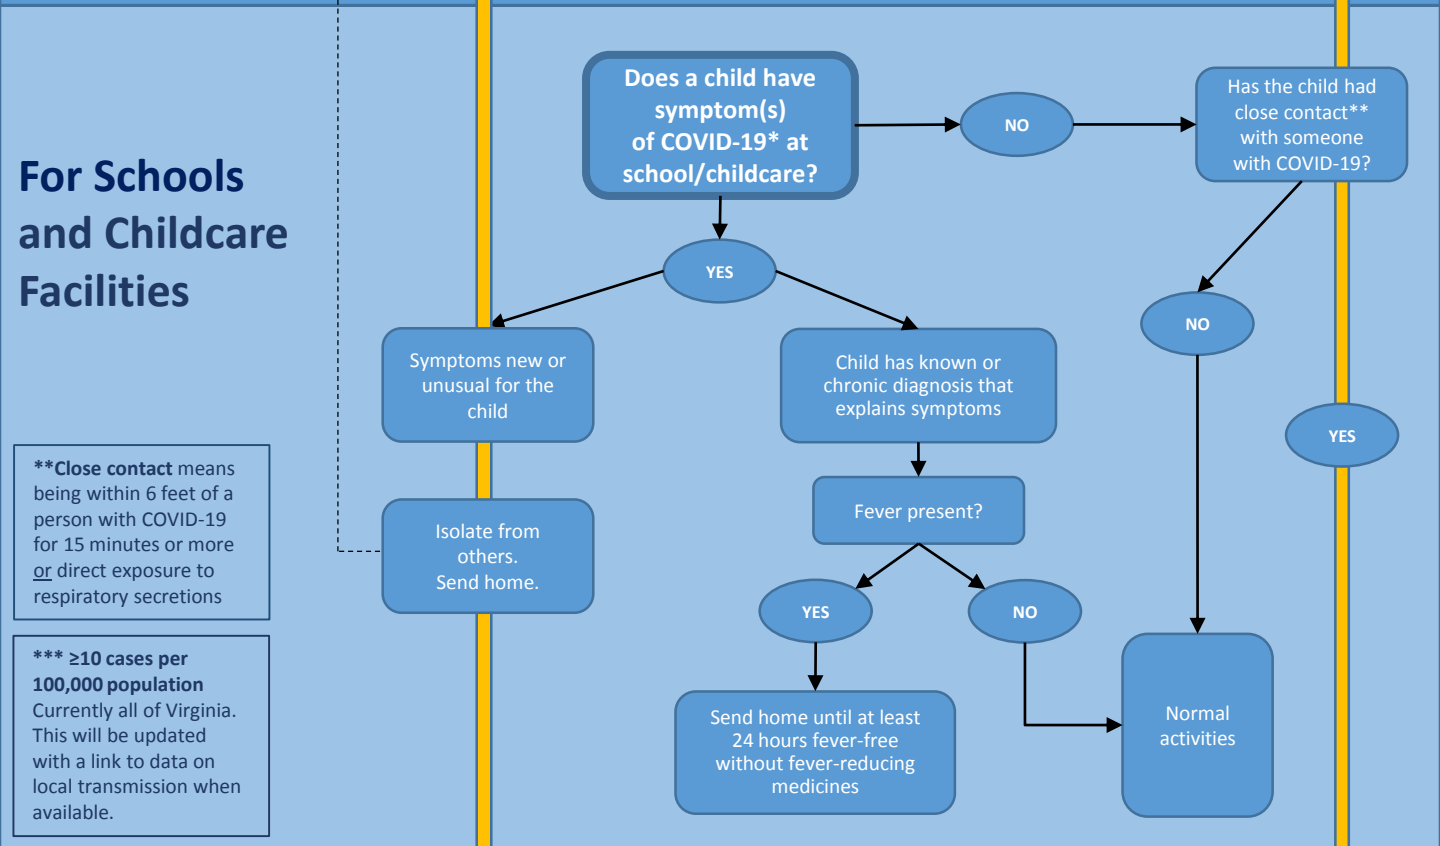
For Schools and Childcare Facilities

**Close contact means being within 6 feet of a person with COVID-19 for 15 minutes or more or direct exposure to respiratory secretions

*** ≥10 cases per 100,000 population Currently all of Virginia. This will be updated with a link to data on local transmission when available.

Does a child have symptom(s) of COVID-19* at school/childcare?

NO

Has the child had close contact** with someone with COVID-19?

YES

Symptoms new or unusual for the child

Child has known or chronic diagnosis that explains symptoms

NO

YES

Isolate from others. Send home.

Fever present?

YES

NO

Send home until at least 24 hours fever-free without fever-reducing medicines

Normal activities